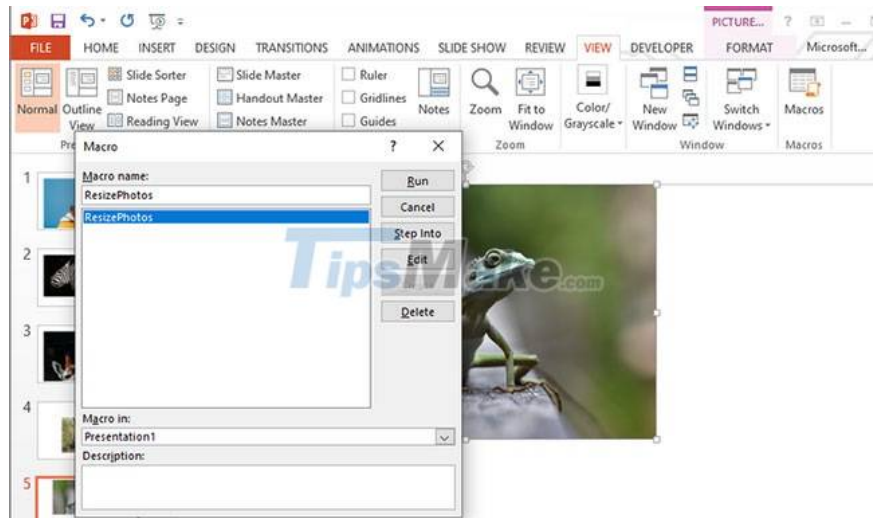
PICTURE...

FILE HOME INSERT DESIGN TRANSITIONS ANIMATIONS SLIDE SHOW REVIEW VIEW DEVELOPER FORMAT Microsoft...

Normal Outline View Slide Sorter Notes Page Reading View Slide Master Handout Master Notes Master Ruler Gridlines Guides Notes Zoom Fit to Window Color/ Grayscale New Window Switch Windows Macros

Pre Zoom Window Macros

Macro ? ×

Macro name:
ResizePhotos
ResizePhotos

Run
Cancel
Step Into
Edit
Delete

Macro in:
Presentation1
Description:

1
2
3
4
5

TipsMake.com